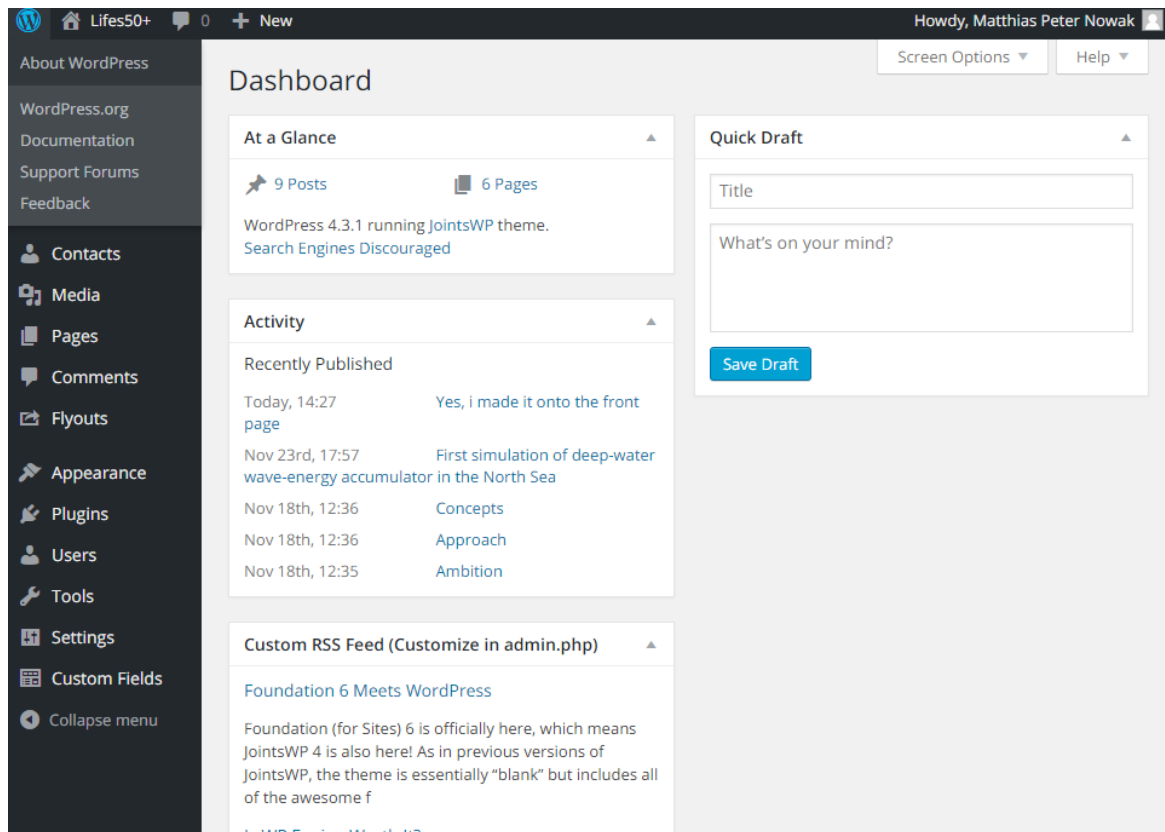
Lifes50+ 0 + New

Howdy, Matthias Peter Nowak

About WordPress

WordPress.org
Documentation
Support Forums
Feedback

Contacts
Media
Pages
Comments
Flyouts
Appearance
Plugins
Users
Tools
Settings
Custom Fields
Collapse menu

Screen Options ▼ Help ▼

Dashboard

At a Glance

9 Posts 6 Pages

WordPress 4.3.1 running JointsWP theme.
Search Engines Discouraged

Activity

Recently Published

| | |
|---|---|
| Today, 14:27 | Yes, i made it onto the front page |
| Nov 23rd, 17:57 | First simulation of deep-water wave-energy accumulator in the North Sea |
| Nov 18th, 12:36 | Concepts |
| Nov 18th, 12:36 | Approach |
| Nov 18th, 12:35 | Ambition |

Custom RSS Feed (Customize in admin.php)

Foundation 6 Meets WordPress

Foundation (for Sites) 6 is officially here, which means JointsWP 4 is also here! As in previous versions of JointsWP, the theme is essentially "blank" but includes all of the awesome f

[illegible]

Quick Draft

Title

What's on your mind?

Save Draft